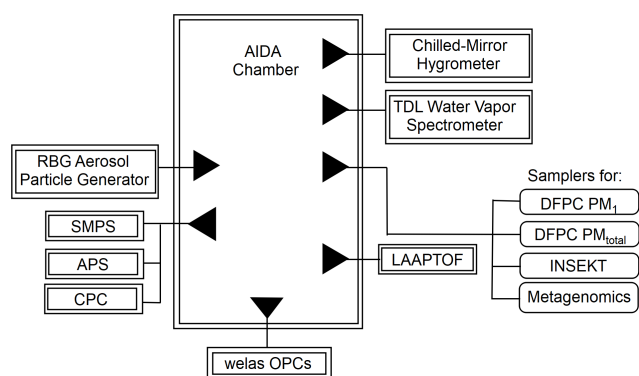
AIDA Chamber

Chilled-Mirror Hygrometer

TDL Water Vapor Spectrometer

RBG Aerosol Particle Generator

Samplers for:

DFPC PM$_1$

DFPC PM$_{total}$

INSEKT

Metagenomics

SMPS

APS

CPC

LAAPTOF

welas OPCs